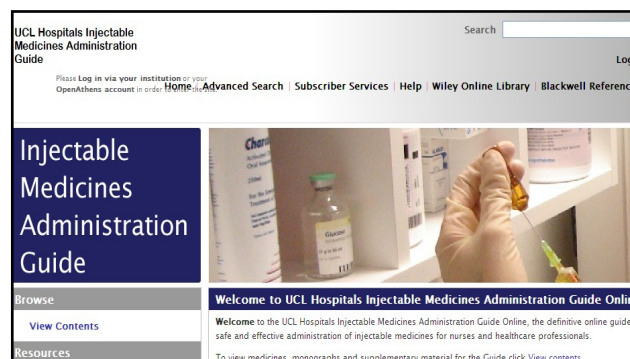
UCL Hospitals Injectable Medicines Administration Guide

Search

Log

Please Log in via your institution or your OpenAthens account in order to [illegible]

Home | Advanced Search | Subscriber Services | Help | Wiley Online Library | Blackwell Referenc

Injectable Medicines Administration Guide

Browse

View Contents

Resources

Welcome to UCL Hospitals Injectable Medicines Administration Guide Onli

Welcome to the UCL Hospitals Injectable Medicines Administration Guide Online, the definitive online guide safe and effective administration of injectable medicines for nurses and healthcare professionals.

To view medicines, monographs and supplementary material for the Guide click View contents